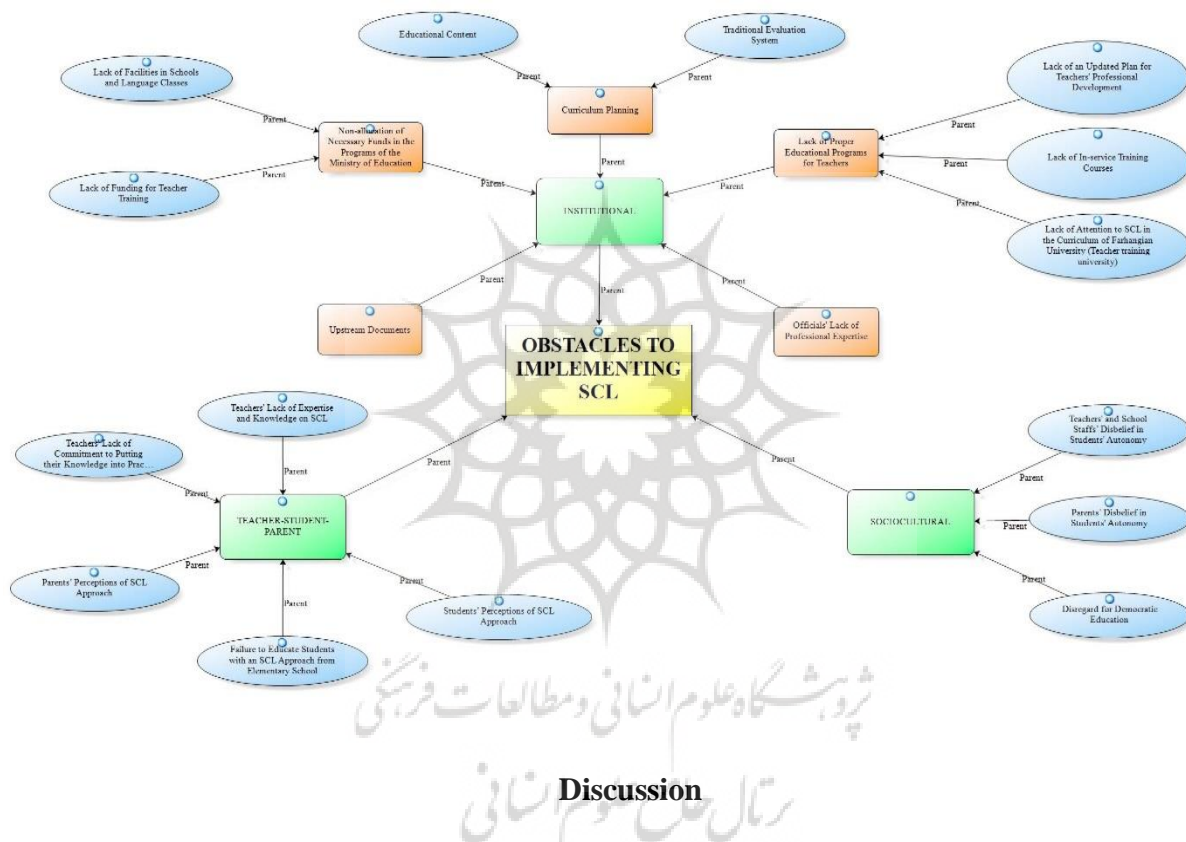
Educational Content

Traditional Evaluation System

Parent

Parent

Curriculum Planning

Lack of Facilities in Schools and Language Classes

Parent

Non-allocation of Necessary Funds in the Programs of the Ministry of Education

Parent

Lack of Funding for Teacher Training

Parent

Lack of an Updated Plan for Teachers' Professional Development

Parent

Lack of Proper Educational Programs for Teachers

Parent

Lack of In-service Training Courses

Parent

Lack of Attention to SCL in the Curriculum of Farhangian University (Teacher training university)

Parent

Parent

INSTITUTIONAL

Parent

Parent

Parent

Upstream Documents

Officials' Lack of Professional Expertise

OBSTACLES TO IMPLEMENTING SCL

Teachers' Lack of Expertise and Knowledge on SCL

Teachers' Lack of Commitment to Putting their Knowledge into Prac...

Parent

Parent

Parent

TEACHER-STUDENT-PARENT

Parent

Parents' Perceptions of SCL Approach

Parent

Parent

Students' Perceptions of SCL Approach

Failure to Educate Students with an SCL Approach from Elementary School

Teachers' and School Staffs' Disbelief in Students' Autonomy

Parent

Parent

SOCIOCULTURAL

Parent

Parents' Disbelief in Students' Autonomy

Parent

Disregard for Democratic Education

پژوهشگاه علوم انسانی و مطالعات فرهنگی

پرتال جامع علوم انسانی

Discussion